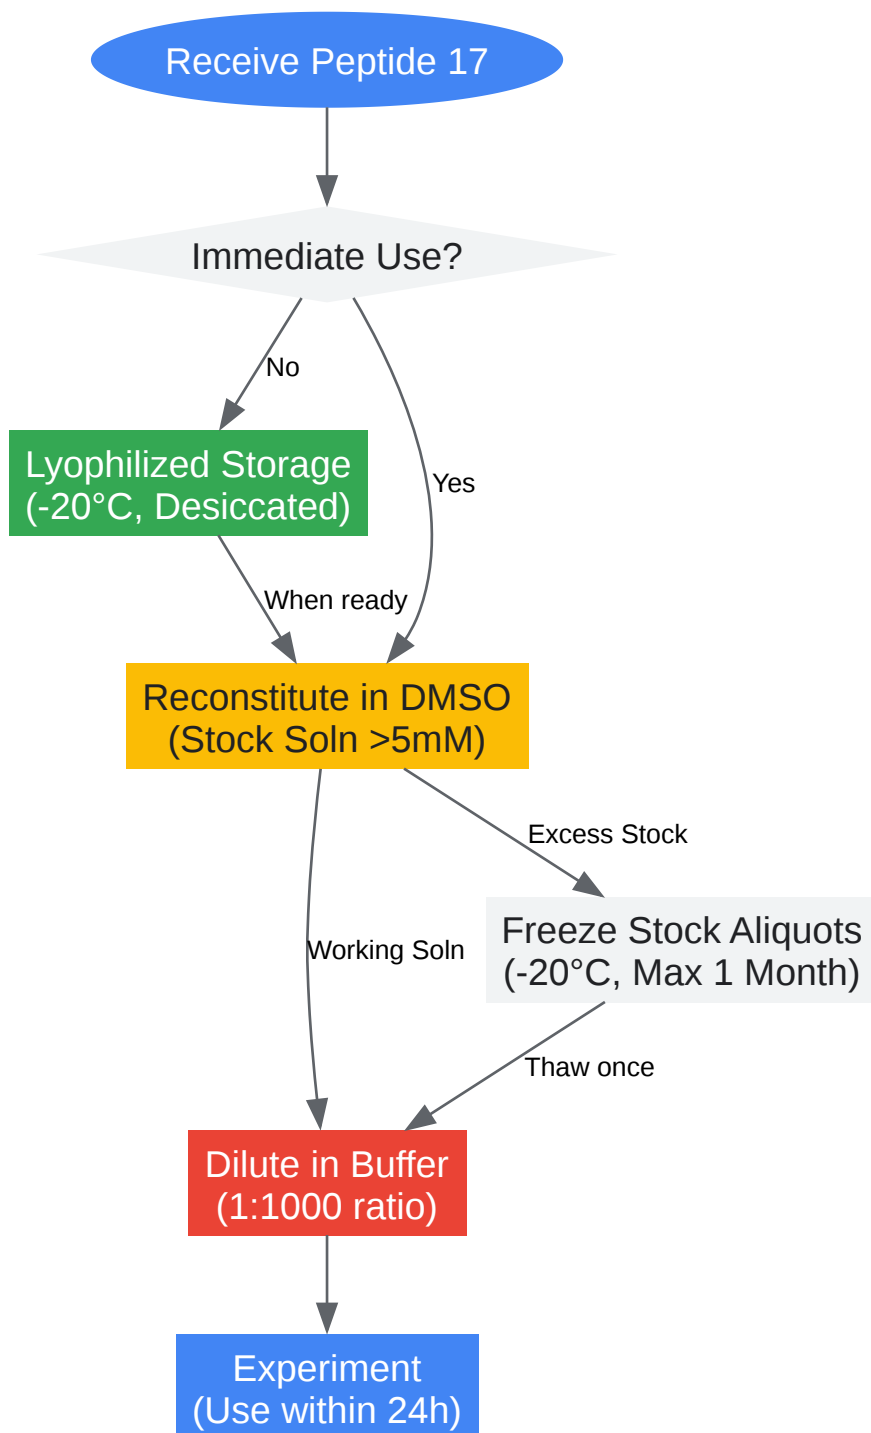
Receive Peptide 17

Immediate Use?

No

Yes

Lyophilized Storage
(-20°C, Desiccated)

When ready

Reconstitute in DMSO
(Stock Soln >5mM)

Excess Stock

Working Soln

Freeze Stock Aliquots
(-20°C, Max 1 Month)

Thaw once

Dilute in Buffer
(1:1000 ratio)

Experiment
(Use within 24h)